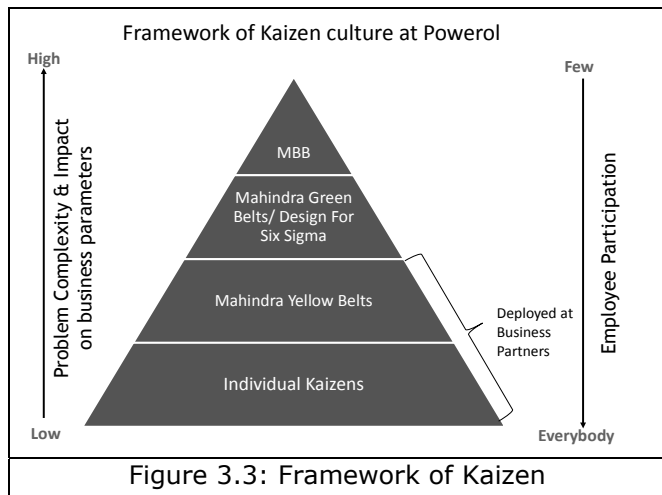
Framework of Kaizen culture at Powerol

High

Problem Complexity & Impact on business parameters

Low

MBB

Mahindra Green Belts/ Design For Six Sigma

Mahindra Yellow Belts

Individual Kaizens

Deployed at Business Partners

Few

Employee Participation

Everybody

Figure 3.3: Framework of Kaizen